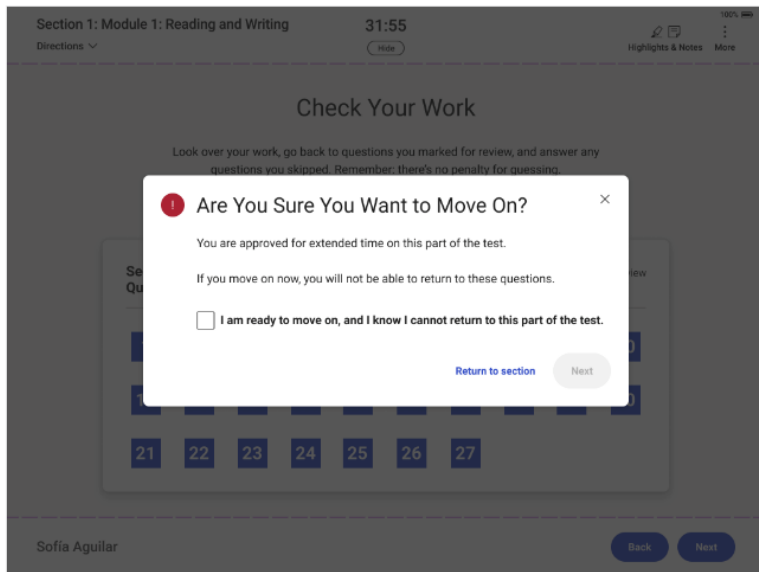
Section 1: Module 1: Reading and Writing
Directions

31:55
Hide

100%
Highlights & Notes
More

Check Your Work

Look over your work, go back to questions you marked for review, and answer any questions you skipped. Remember: there's no penalty for guessing.

Se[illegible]
Qu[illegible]

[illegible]iew

! Are You Sure You Want to Move On?

×

You are approved for extended time on this part of the test.

If you move on now, you will not be able to return to these questions.

I am ready to move on, and I know I cannot return to this part of the test.

Return to section

Next

21 22 23 24 25 26 27

Sofía Aguilar

Back

Next